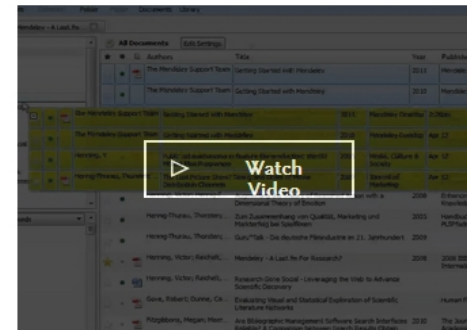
Watch Video

All Documents
Edit Settings
Authors
Title
Year
The Mendeley Support Team
Getting Started with Mendeley
2011
The Mendeley Support Team
Getting Started with Mendeley
2010
The Mendeley Support Team
Getting Started with Mendeley
2010
The Mendeley Support Team
Getting Started with Mendeley
2010
Hennig, T.
Hennig-Thurau, Thorsten; ...
Dimensional Theory of Emotion
Hennig-Thurau, Thorsten; ...
Zum Zusammenhang von Qualität, Marketing und Markterfolg bei Spielfilmen
2005
Hennig-Thurau, Thorsten; ...
Guru*Talk - Die deutsche Filmindustrie im 21. Jahrhundert
2009
Hennig, Victor; Reichelt, ...
Mendeley - A Last.fm For Research?
2008
Hennig, Victor; Reichelt, ...
Research Gone Social - Leveraging the Web to Advance Scientific Discovery
Gove, Robert; Dunne, Cy...
Evaluating Visual and Statistical Exploration of Scientific Literature Networks
Fitzgibbons, Megan; Meert, ...
Are Bibliographic Management Software Search Interfaces Adequate? A Comparison between Search Results Obtain...
2010